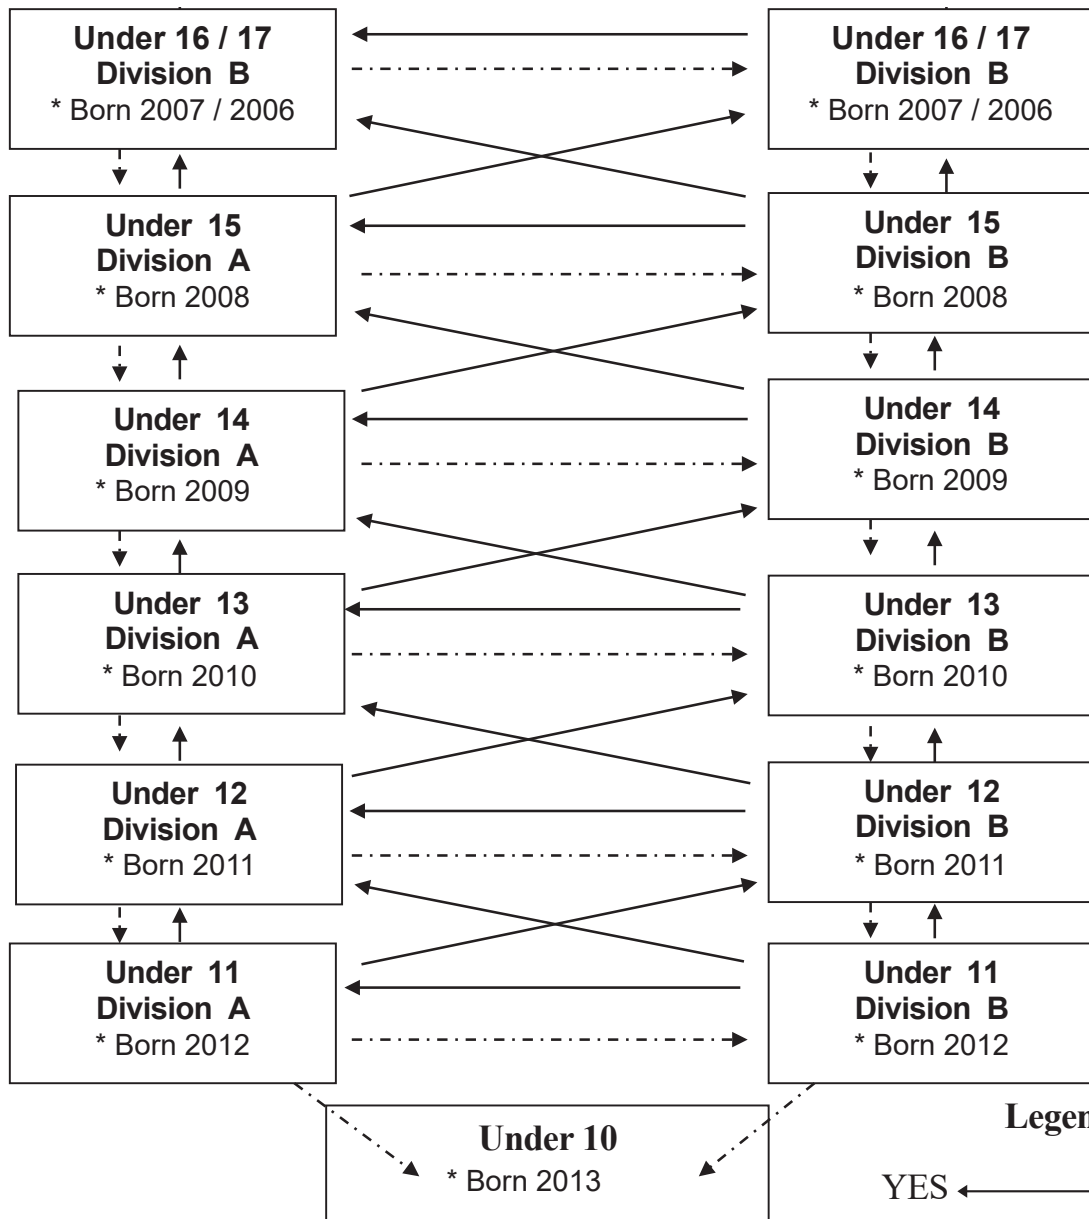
Under 16 / 17
Division B
* Born 2007 / 2006

Under 16 / 17
Division B
* Born 2007 / 2006

Under 15
Division A
* Born 2008

Under 15
Division B
* Born 2008

Under 14
Division A
* Born 2009

Under 14
Division B
* Born 2009

Under 13
Division A
* Born 2010

Under 13
Division B
* Born 2010

Under 12
Division A
* Born 2011

Under 12
Division B
* Born 2011

Under 11
Division A
* Born 2012

Under 11
Division B
* Born 2012

Under 10
* Born 2013

Legen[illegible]

YES